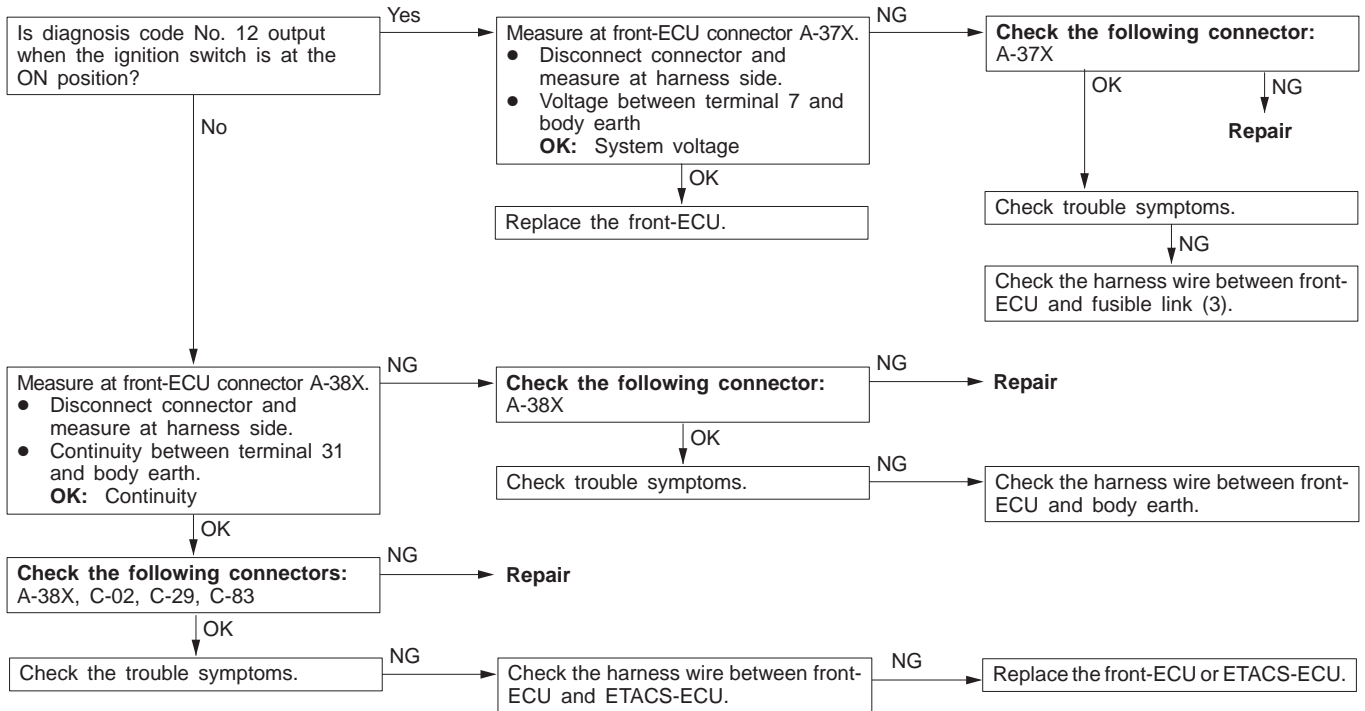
Is diagnosis code No. 12 output when the ignition switch is at the ON position?

Yes

Measure at front-ECU connector A-37X.
● Disconnect connector and measure at harness side.
● Voltage between terminal 7 and body earth
**OK:** System voltage

NG

**Check the following connector:**
A-37X

OK

NG

**Repair**

OK

Replace the front-ECU.

Check trouble symptoms.

NG

Check the harness wire between front-ECU and fusible link (3).

No

Measure at front-ECU connector A-38X.
● Disconnect connector and measure at harness side.
● Continuity between terminal 31 and body earth.
**OK:** Continuity

NG

**Check the following connector:**
A-38X

NG

**Repair**

OK

Check trouble symptoms.

NG

Check the harness wire between front-ECU and body earth.

OK

**Check the following connectors:**
A-38X, C-02, C-29, C-83

NG

**Repair**

OK

Check the trouble symptoms.

NG

Check the harness wire between front-ECU and ETACS-ECU.

NG

Replace the front-ECU or ETACS-ECU.